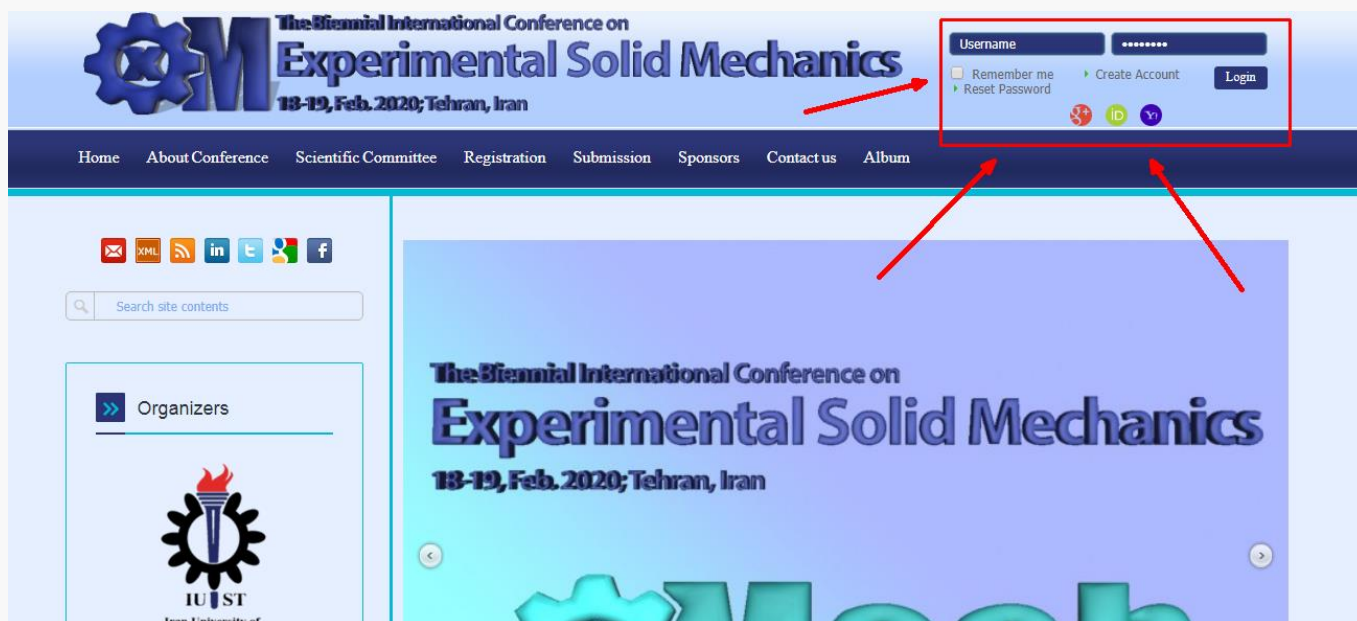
The Biennial International Conference on
Experimental Solid Mechanics
18-19, Feb. 2020; Tehran, Iran

Username
••••••••
Remember me
Create Account
Login
Reset Password

Home About Conference Scientific Committee Registration Submission Sponsors Contact us Album

Search site contents

Organizers

IUST
Iran University of

The Biennial International Conference on
Experimental Solid Mechanics
18-19, Feb. 2020; Tehran, Iran